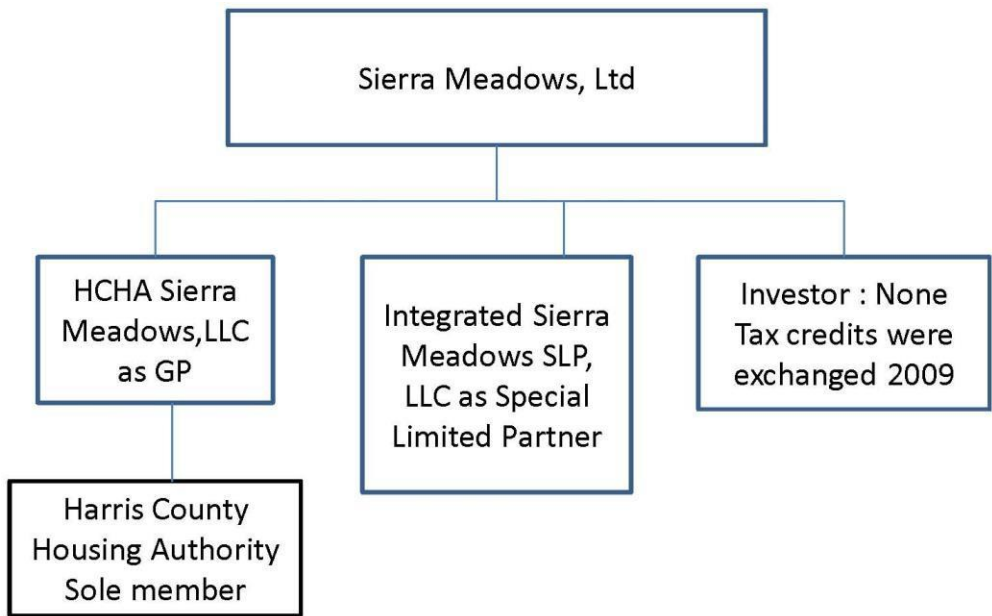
Sierra Meadows, Ltd

HCHA Sierra Meadows,LLC as GP

Integrated Sierra Meadows SLP, LLC as Special Limited Partner

Investor : None Tax credits were exchanged 2009

Harris County Housing Authority Sole member